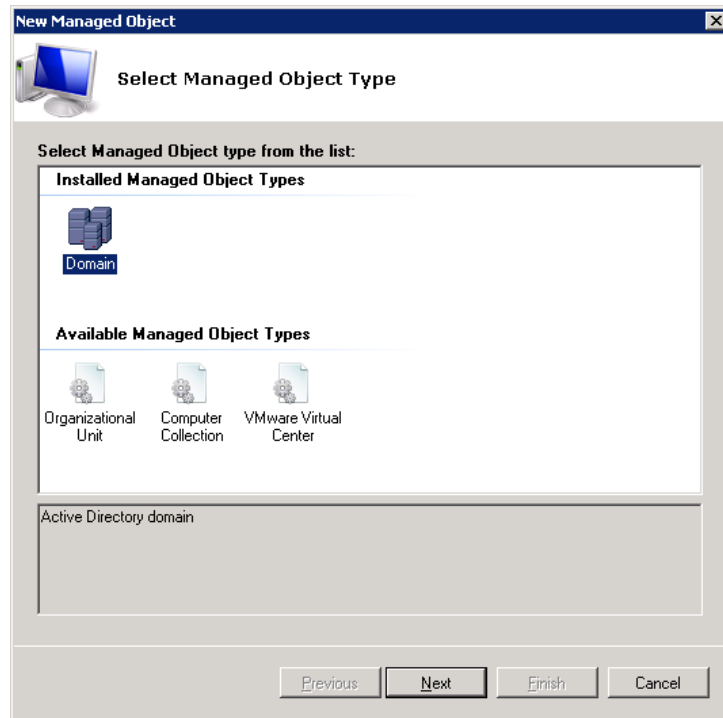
New Managed Object

Select Managed Object Type

Select Managed Object type from the list:

Installed Managed Object Types

Domain

Available Managed Object Types

Organizational Unit

Computer Collection

VMware Virtual Center

Active Directory domain

Previous

Next

Finish

Cancel